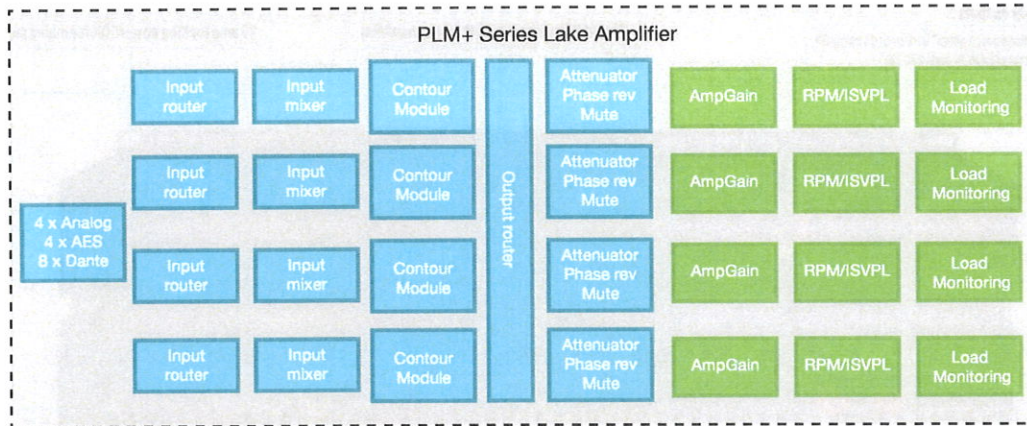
PLM+ Series Lake Amplifier

4 x Analog
4 x AES
8 x Dante

Input router

Input mixer

Contour Module

Attenuator Phase rev Mute

AmpGain

RPM/ISVPL

Load Monitoring

Input router

Input mixer

Contour Module

Attenuator Phase rev Mute

AmpGain

RPM/ISVPL

Load Monitoring

Input router

Input mixer

Contour Module

Attenuator Phase rev Mute

AmpGain

RPM/ISVPL

Load Monitoring

Input router

Input mixer

Contour Module

Attenuator Phase rev Mute

AmpGain

RPM/ISVPL

Load Monitoring

Output router